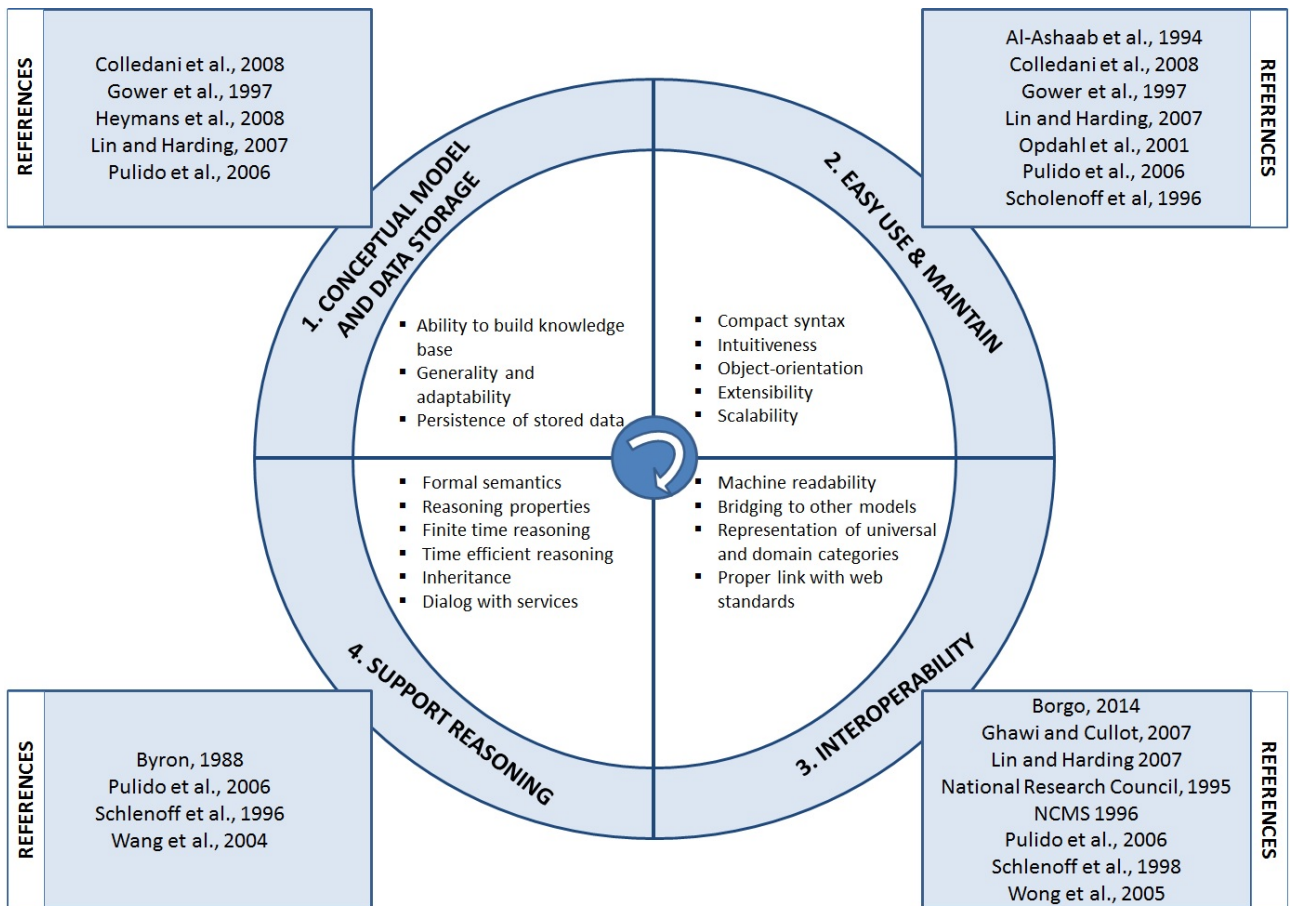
REFERENCES

Colledani et al., 2008
Gower et al., 1997
Heymans et al., 2008
Lin and Harding, 2007
Pulido et al., 2006

Al-Ashaab et al., 1994
Colledani et al., 2008
Gower et al., 1997
Lin and Harding, 2007
Opdahl et al., 2001
Pulido et al., 2006
Scholenoff et al, 1996

REFERENCES

1. CONCEPTUAL MODEL AND DATA STORAGE

- Ability to build knowledge base
- Generality and adaptability
- Persistence of stored data

2. EASY USE & MAINTAIN

- Compact syntax
- Intuitiveness
- Object-orientation
- Extensibility
- Scalability

- Formal semantics
- Reasoning properties
- Finite time reasoning
- Time efficient reasoning
- Inheritance
- Dialog with services

- Machine readability
- Bridging to other models
- Representation of universal and domain categories
- Proper link with web standards

4. SUPPORT REASONING

3. INTEROPERABILITY

REFERENCES

Byron, 1988
Pulido et al., 2006
Schlenoff et al., 1996
Wang et al., 2004

Borgo, 2014
Ghawi and Cullot, 2007
Lin and Harding 2007
National Research Council, 1995
NCMS 1996
Pulido et al., 2006
Schlenoff et al., 1998
Wong et al., 2005

REFERENCES